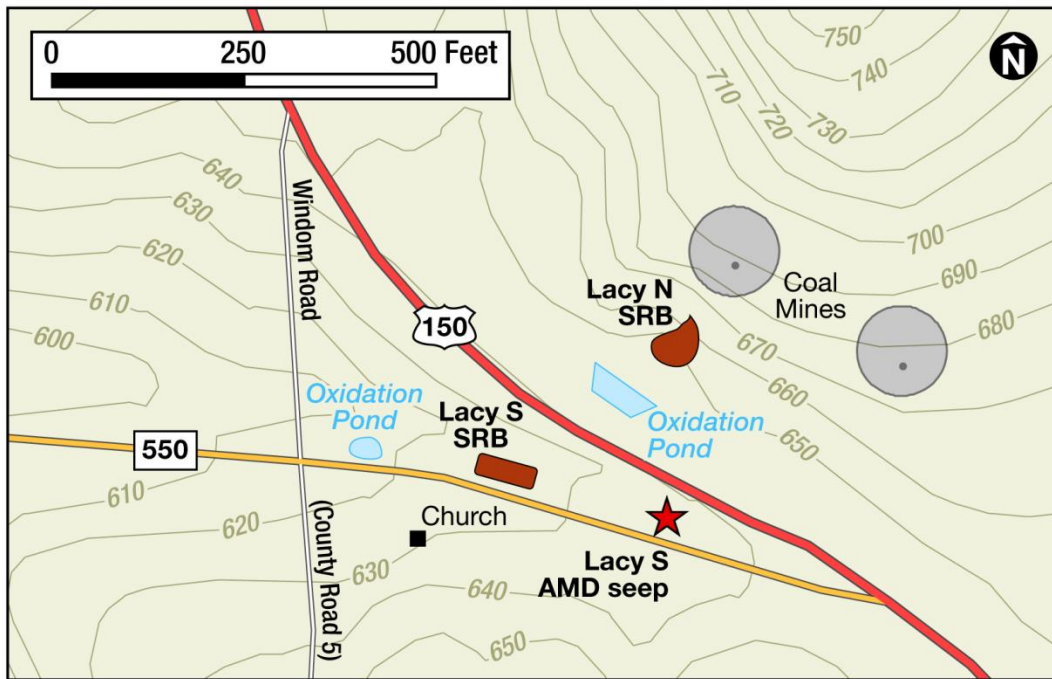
0 250 500 Feet

N

750
740
710
720
730
700
690
680
670
660
650
640
630
620
610
600
610
620
630
640
650

Windom Road
(County Road 5)

150
550

Coal Mines

Lacy N SRB

Oxidation Pond

Oxidation Pond

Lacy S SRB

Church

Lacy S AMD seep